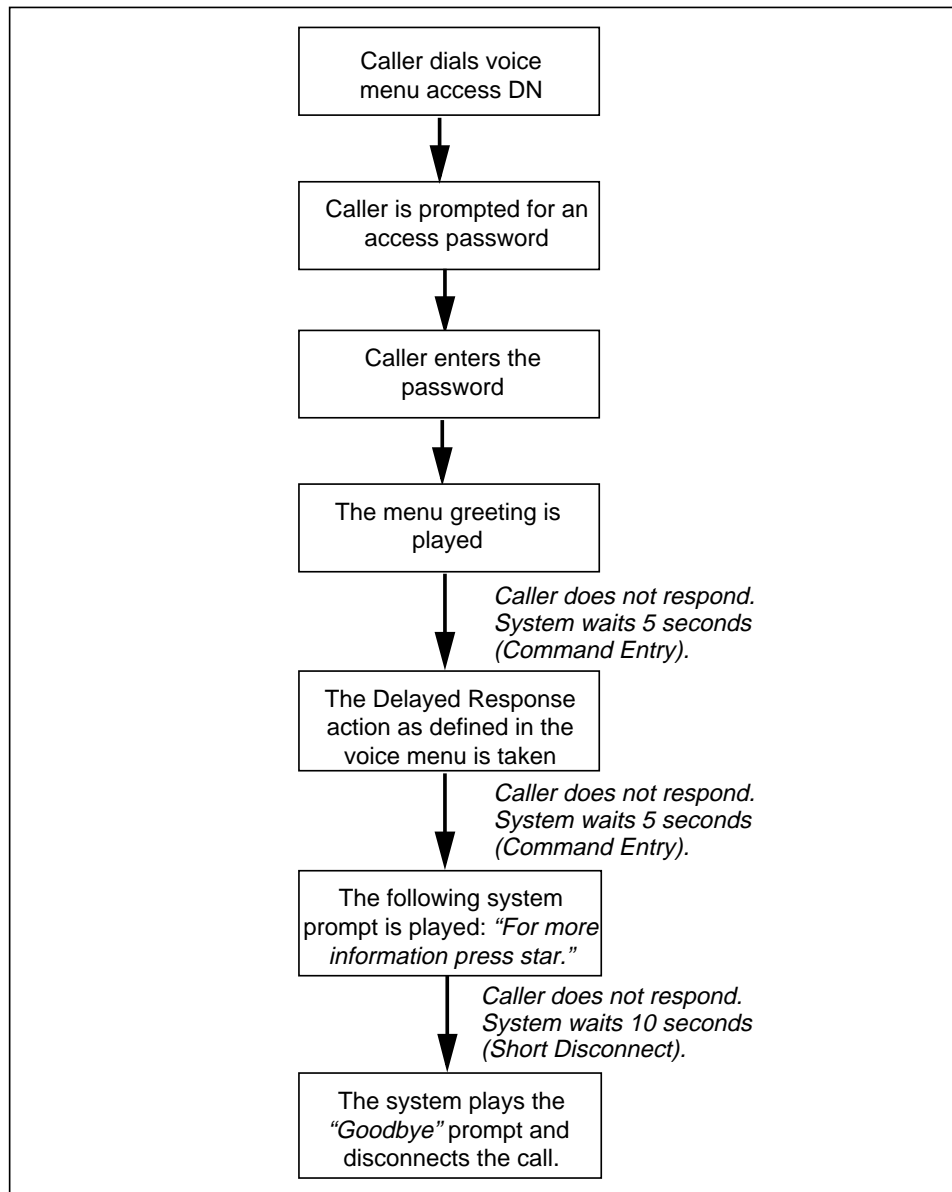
Caller dials voice menu access DN

Caller is prompted for an access password

Caller enters the password

The menu greeting is played

Caller does not respond. System waits 5 seconds (Command Entry).

The Delayed Response action as defined in the voice menu is taken

Caller does not respond. System waits 5 seconds (Command Entry).

The following system prompt is played: "For more information press star."

Caller does not respond. System waits 10 seconds (Short Disconnect).

The system plays the "Goodbye" prompt and disconnects the call.